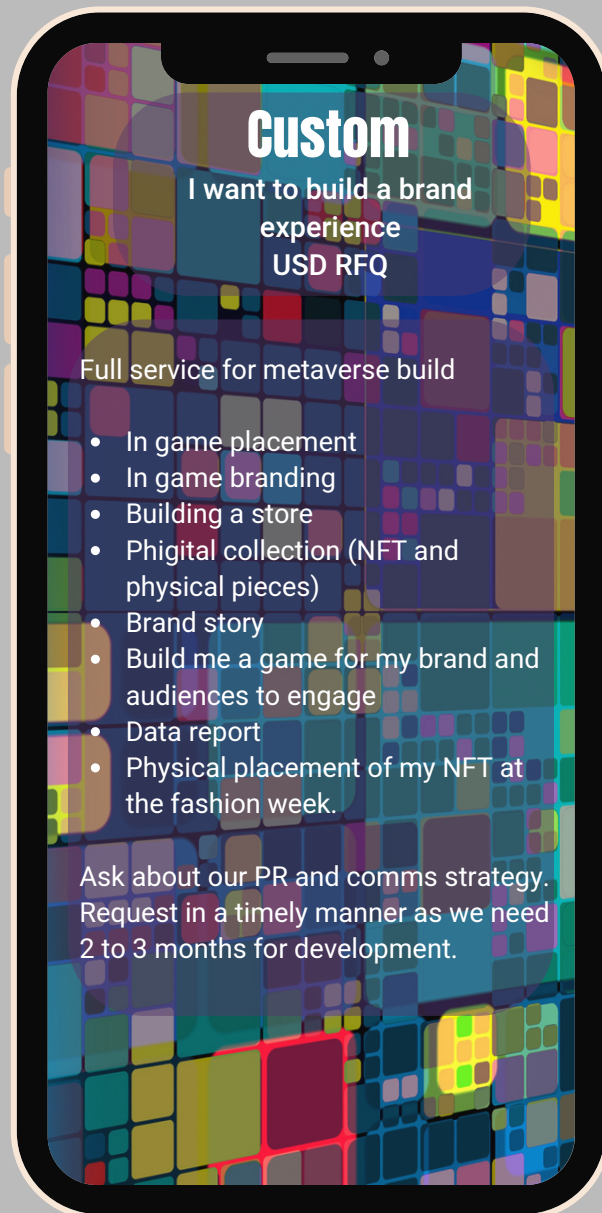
Custom
I want to build a brand experience
USD RFQ

Full service for metaverse build

- In game placement
- In game branding
- Building a store
- Phigital collection (NFT and physical pieces)
- Brand story
- Build me a game for my brand and audiences to engage
- Data report
- Physical placement of my NFT at the fashion week.

Ask about our PR and comms strategy. Request in a timely manner as we need 2 to 3 months for development.